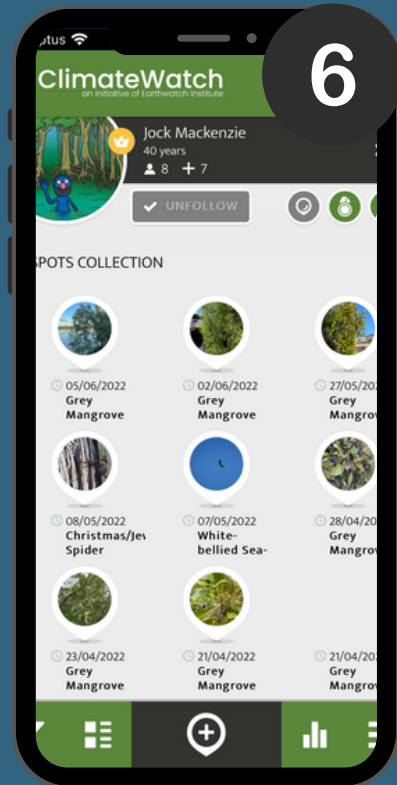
ptus
ClimateWatch
an initiative of Earthwatch Institute
6
Jock Mackenzie
40 years
8 + 7
UNFOLLOW
SPOTS COLLECTION
05/06/2022
Grey Mangrove
02/06/2022
Grey Mangrove
27/05/2022
Grey Mangrov
08/05/2022
Christmas/Jev Spider
07/05/2022
White-bellied Sea-
28/04/20
Grey Mangrov
23/04/2022
Grey Mangrove
21/04/2022
Grey Mangrove
21/04/20
Grey Mangrov